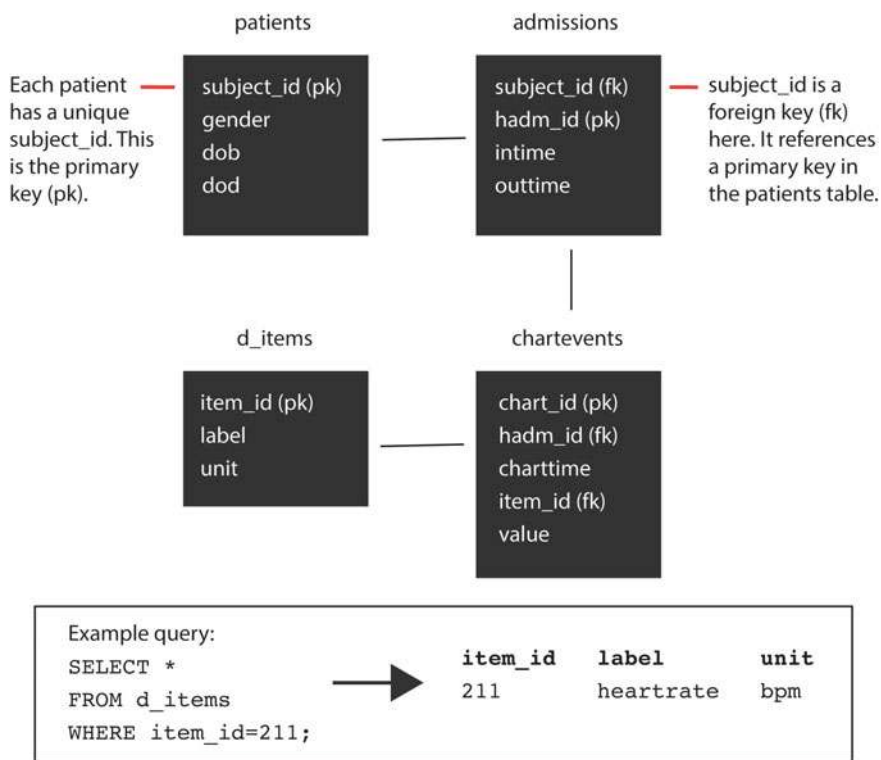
Each patient has a unique subject_id. This is the primary key (pk).

patients

subject_id (pk)
gender
dob
dod

admissions

subject_id (fk)
hadm_id (pk)
intime
outtime

subject_id is a foreign key (fk) here. It references a primary key in the patients table.

d_items

item_id (pk)
label
unit

chartevents

chart_id (pk)
hadm_id (fk)
charttime
item_id (fk)
value

Example query:
SELECT *
FROM d_items
WHERE item_id=211;

| item_id | label | unit |
|---|---|---|
| 211 | heartrate | bpm |